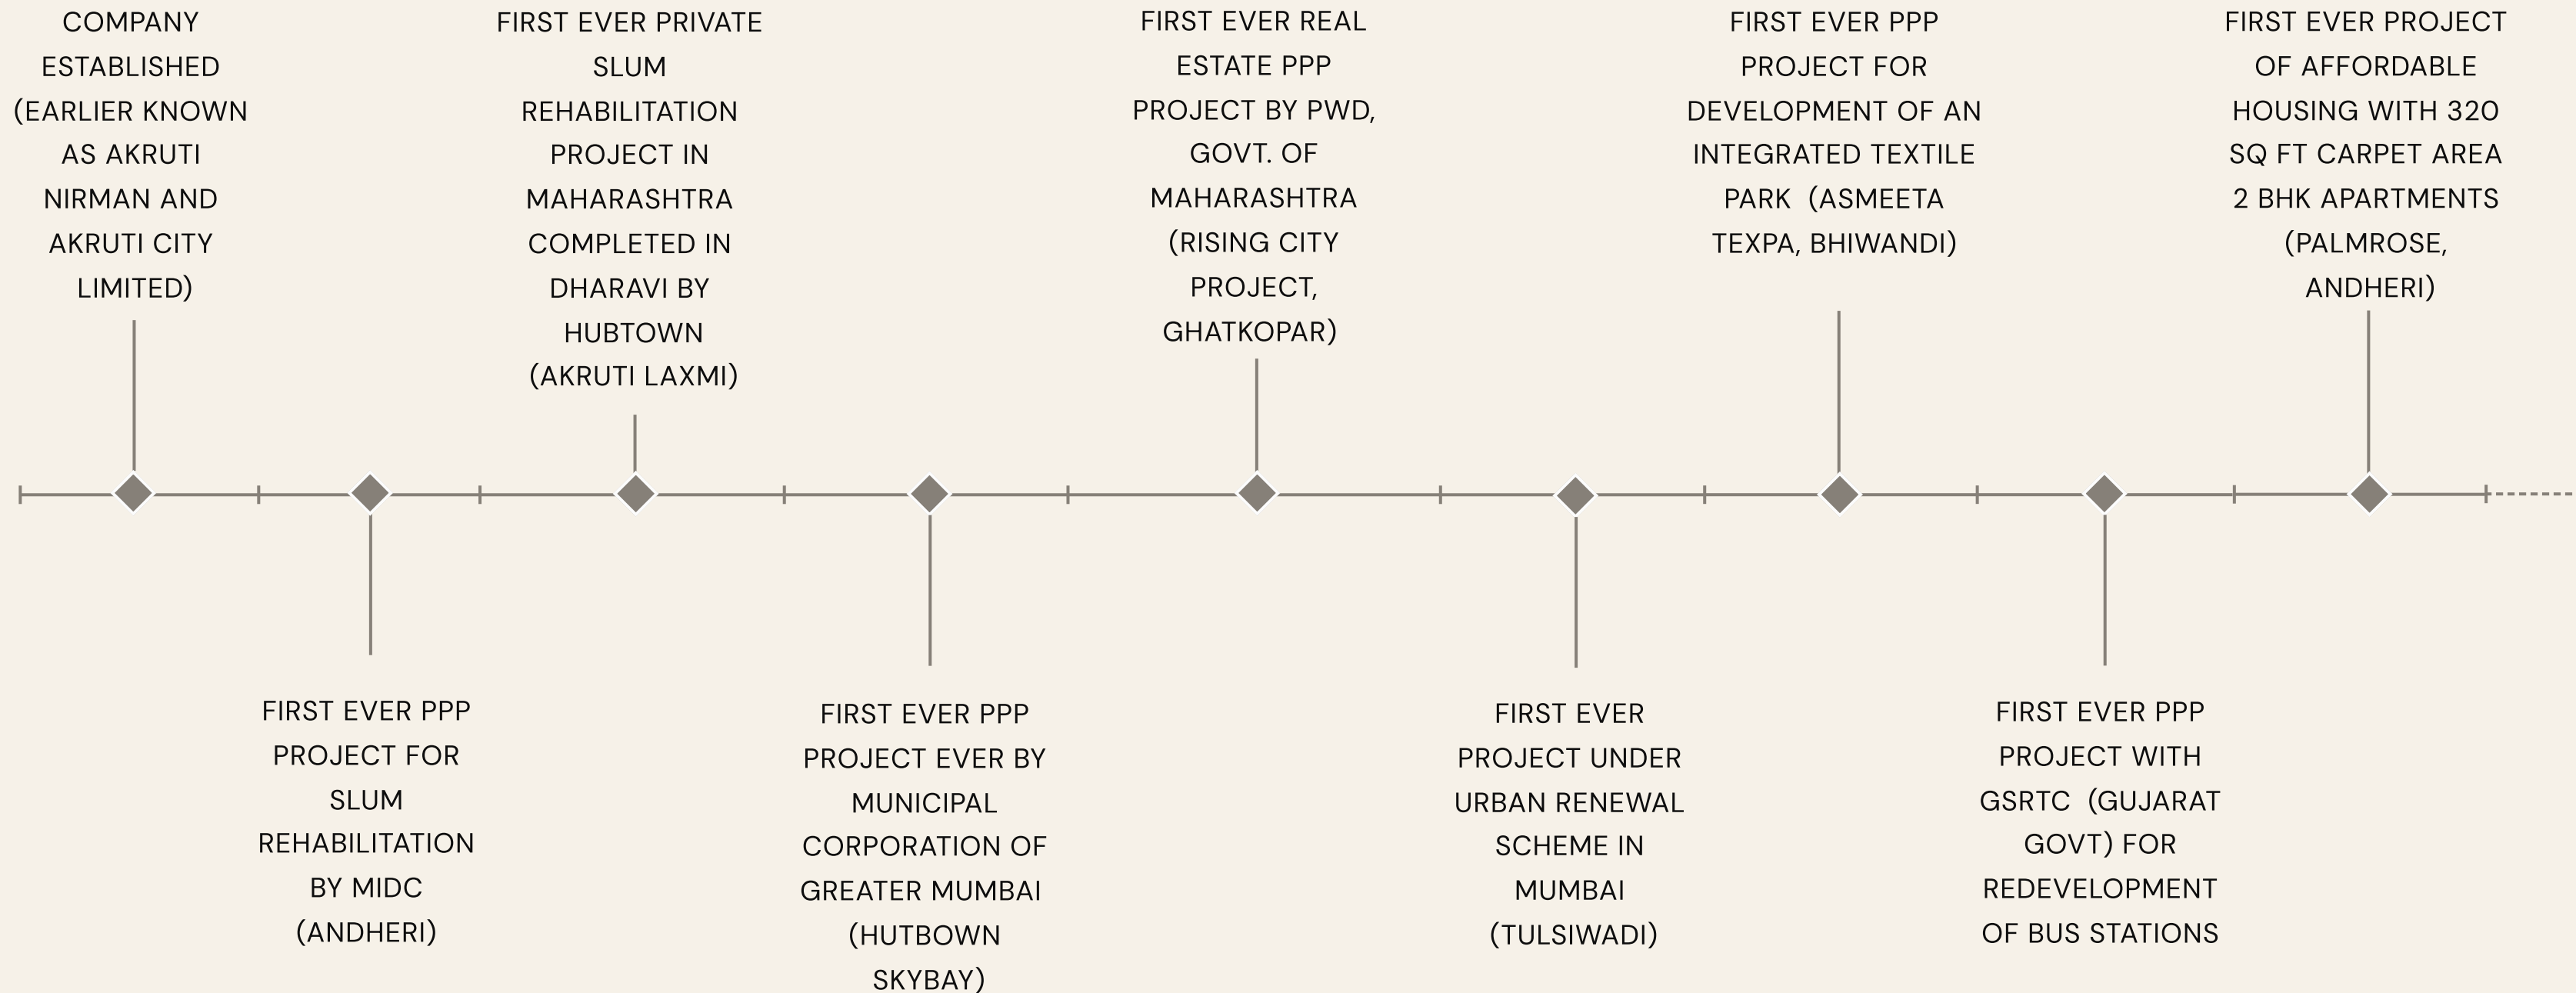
COMPANY ESTABLISHED (EARLIER KNOWN AS AKRUTI NIRMAN AND AKRUTI CITY LIMITED)

FIRST EVER PPP PROJECT FOR SLUM REHABILITATION BY MIDC (ANDHERI)

FIRST EVER PRIVATE SLUM REHABILITATION PROJECT IN MAHARASHTRA COMPLETED IN DHARAVI BY HUBTOWN (AKRUTI LAXMI)

FIRST EVER PPP PROJECT EVER BY MUNICIPAL CORPORATION OF GREATER MUMBAI (HUTBOWN SKYBAY)

FIRST EVER REAL ESTATE PPP PROJECT BY PWD, GOVT. OF MAHARASHTRA (RISING CITY PROJECT, GHATKOPAR)

FIRST EVER PROJECT UNDER URBAN RENEWAL SCHEME IN MUMBAI (TULSIWADI)

FIRST EVER PPP PROJECT FOR DEVELOPMENT OF AN INTEGRATED TEXTILE PARK (ASMEETA TEXPA, BHIWANDI)

FIRST EVER PPP PROJECT WITH GSRTC (GUJARAT GOVT) FOR REDEVELOPMENT OF BUS STATIONS

FIRST EVER PROJECT OF AFFORDABLE HOUSING WITH 320 SQ FT CARPET AREA 2 BHK APARTMENTS (PALMROSE, ANDHERI)